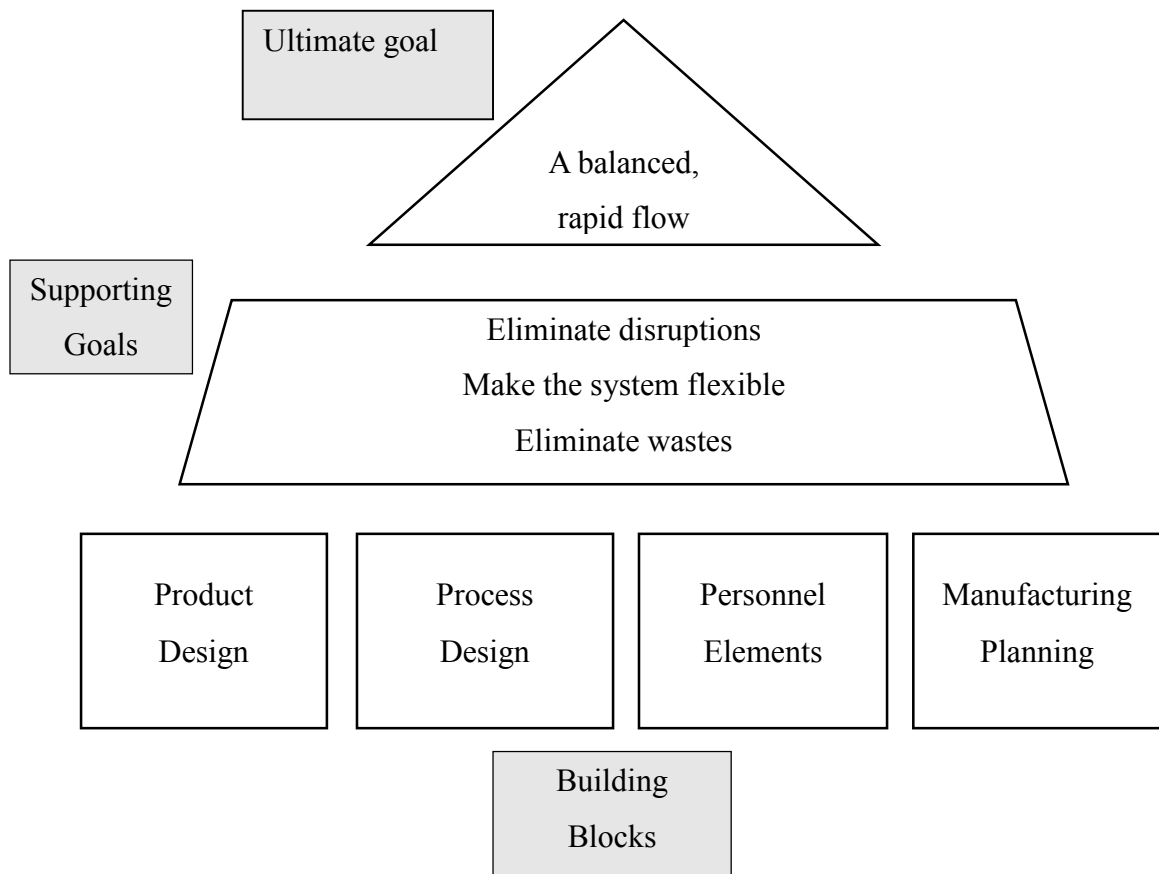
Ultimate goal

A balanced,
rapid flow

Supporting
Goals

Eliminate disruptions
Make the system flexible
Eliminate wastes

Product
Design

Process
Design

Personnel
Elements

Manufacturing
Planning

Building
Blocks